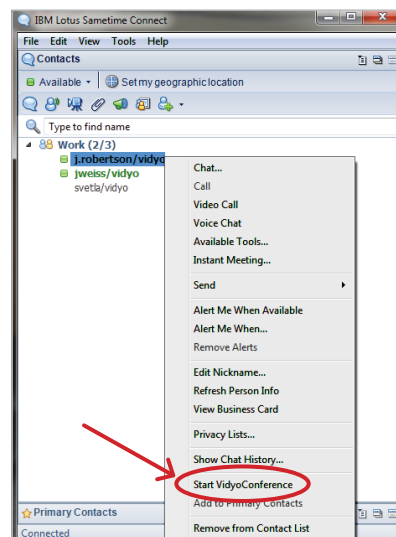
IBM Lotus Sametime Connect

File Edit View Tools Help

Contacts

Available

Set my geographic location

Type to find name

Work (2/3)

j.robertson/vidyo

jweiss/vidyo

svetla/vidyo

Chat...

Call

Video Call

Voice Chat

Available Tools...

Instant Meeting...

Send

Alert Me When Available

Alert Me When...

Remove Alerts

Edit Nickname...

Refresh Person Info

View Business Card

Privacy Lists...

Show Chat History...

Start VidyoConference

Add to Primary Contacts

Remove from Contact List

Primary Contacts

Connected